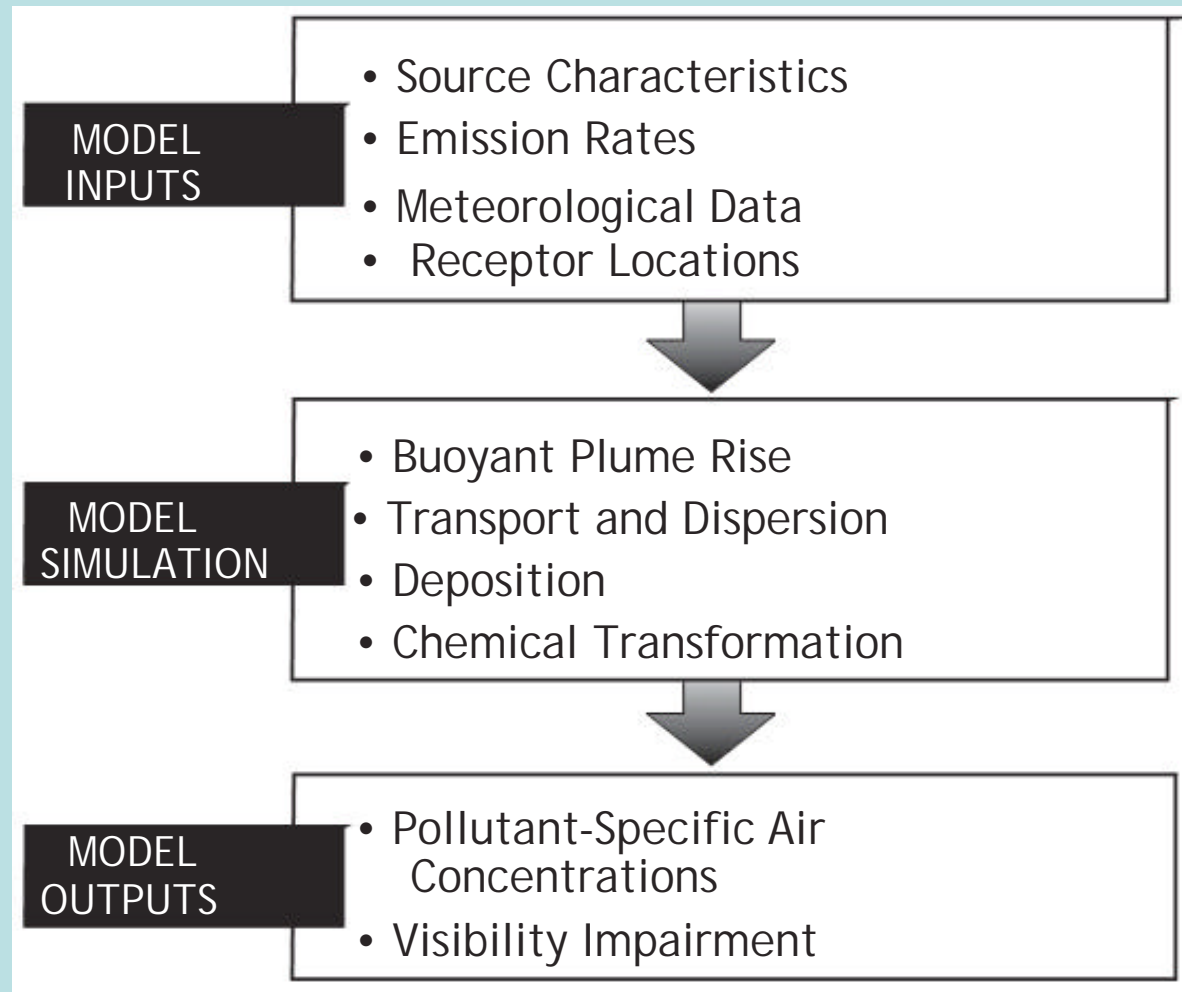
MODEL INPUTS

• Source Characteristics
• Emission Rates
• Meteorological Data
• Receptor Locations

MODEL SIMULATION

• Buoyant Plume Rise
• Transport and Dispersion
• Deposition
• Chemical Transformation

MODEL OUTPUTS

• Pollutant-Specific Air Concentrations
• Visibility Impairment